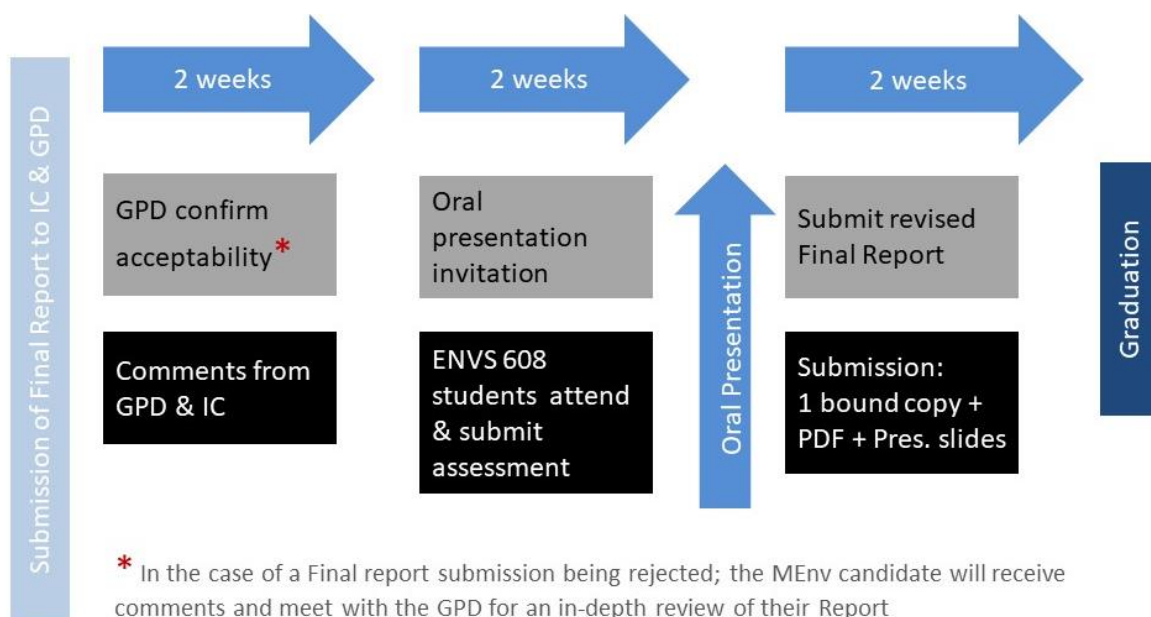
Submission of Final Report to IC & GPD

2 weeks

2 weeks

2 weeks

GPD confirm acceptability*

Comments from GPD & IC

Oral presentation invitation

ENVS 608 students attend & submit assessment

Oral Presentation

Submit revised Final Report

Submission: 1 bound copy + PDF + Pres. slides

Graduation

* In the case of a Final report submission being rejected; the MEnv candidate will receive comments and meet with the GPD for an in-depth review of their Report